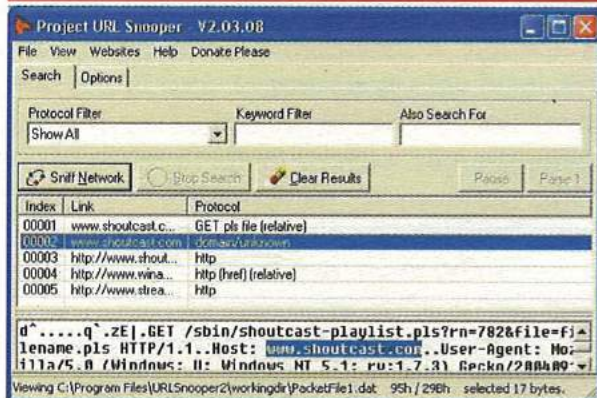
Project URL Snooper V2.03.08

File View Websites Help Donate Please

Search Options

Protocol Filter
Show All

Keyword Filter

Also Search For

Sniff Network Stop Search Clear Results Pause Parse

| Index | Link | Protocol |
|---|---|---|
| 00001 | www.shoutcast.c... | GET pls file (relative) |
| 00002 | www.shoutcast.com | domain/unknown |
| 00003 | http://www.shout... | http |
| 00004 | http://www.wina... | http (href) (relative) |
| 00005 | http://www.strea... | http |

d^.....q`.zE|.GET /sbin/shoutcast-playlist.pls?rn=782&file=filename.pls HTTP/1.1..Host: www.shoutcast.com..User-Agent: Mozilla/5.0 (Windows; U; Windows NT 5.1; ru:1.7.3) Gecko/20040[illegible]

Viewing C:\Program Files\URLSnooper2\workingdir\PacketFile1.dat 95h / 298h selected 17 bytes.